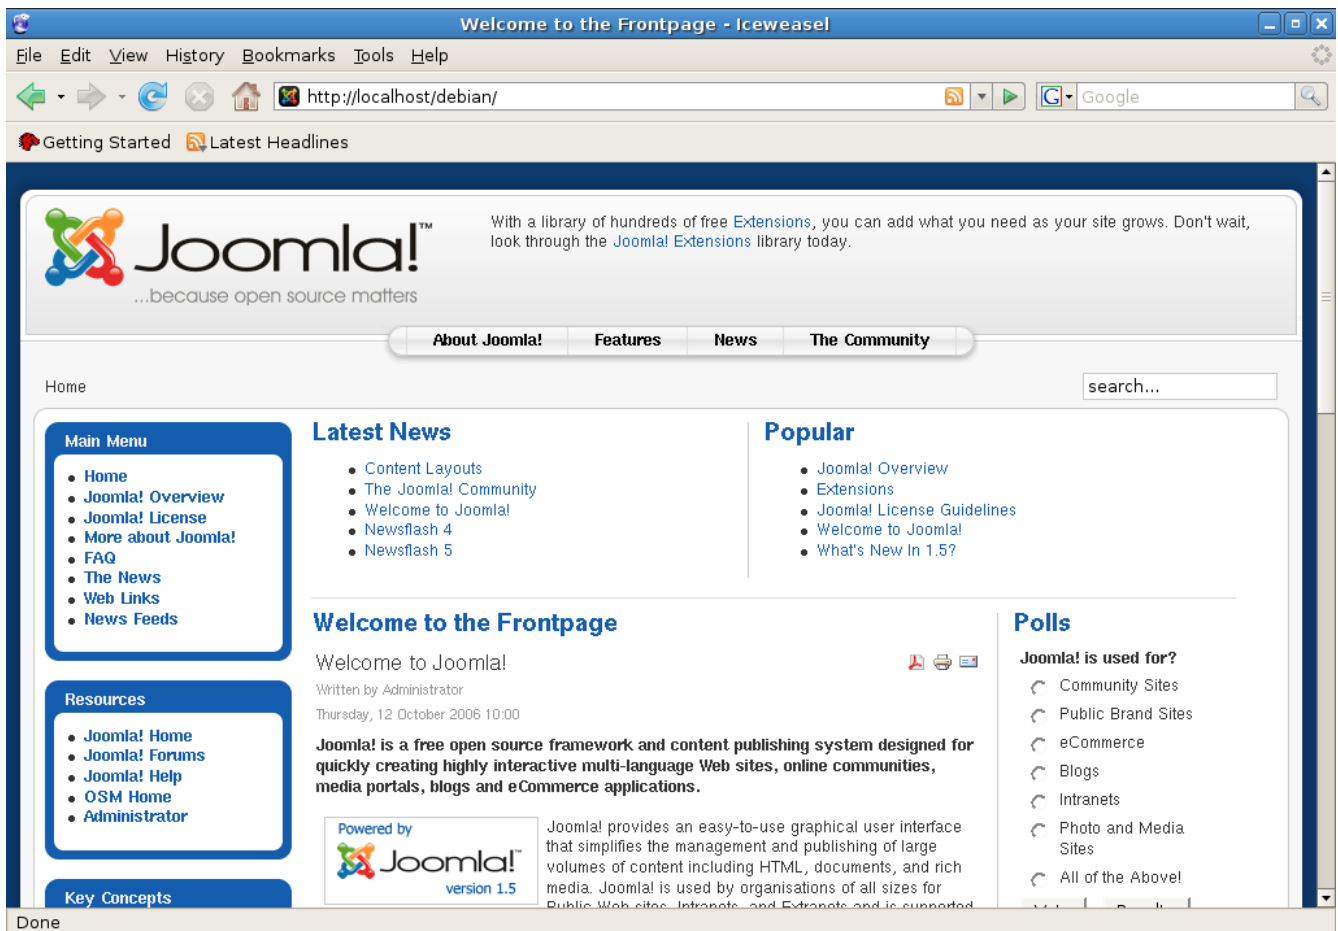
Welcome to the Frontpage - Iceweasel

File Edit View History Bookmarks Tools Help

http://localhost/debian/

Google

Getting Started Latest Headlines

Joomla!™
...because open source matters

With a library of hundreds of free Extensions, you can add what you need as your site grows. Don't wait, look through the Joomla! Extensions library today.

About Joomla! Features News The Community

Home

search...

Main Menu
- Home
- Joomla! Overview
- Joomla! License
- More about Joomla!
- FAQ
- The News
- Web Links
- News Feeds

Resources
- Joomla! Home
- Joomla! Forums
- Joomla! Help
- OSM Home
- Administrator

Key Concepts

Latest News
- Content Layouts
- The Joomla! Community
- Welcome to Joomla!
- Newsflash 4
- Newsflash 5

Popular
- Joomla! Overview
- Extensions
- Joomla! License Guidelines
- Welcome to Joomla!
- What's New In 1.5?

Welcome to the Frontpage

Welcome to Joomla!

Written by Administrator

Thursday, 12 October 2006 10:00

Joomla! is a free open source framework and content publishing system designed for quickly creating highly interactive multi-language Web sites, online communities, media portals, blogs and eCommerce applications.

Powered by Joomla! version 1.5

Joomla! provides an easy-to-use graphical user interface that simplifies the management and publishing of large volumes of content including HTML, documents, and rich media. Joomla! is used by organisations of all sizes for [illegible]

Polls

Joomla! is used for?
Community Sites
Public Brand Sites
eCommerce
Blogs
Intranets
Photo and Media Sites
All of the Above!

Done